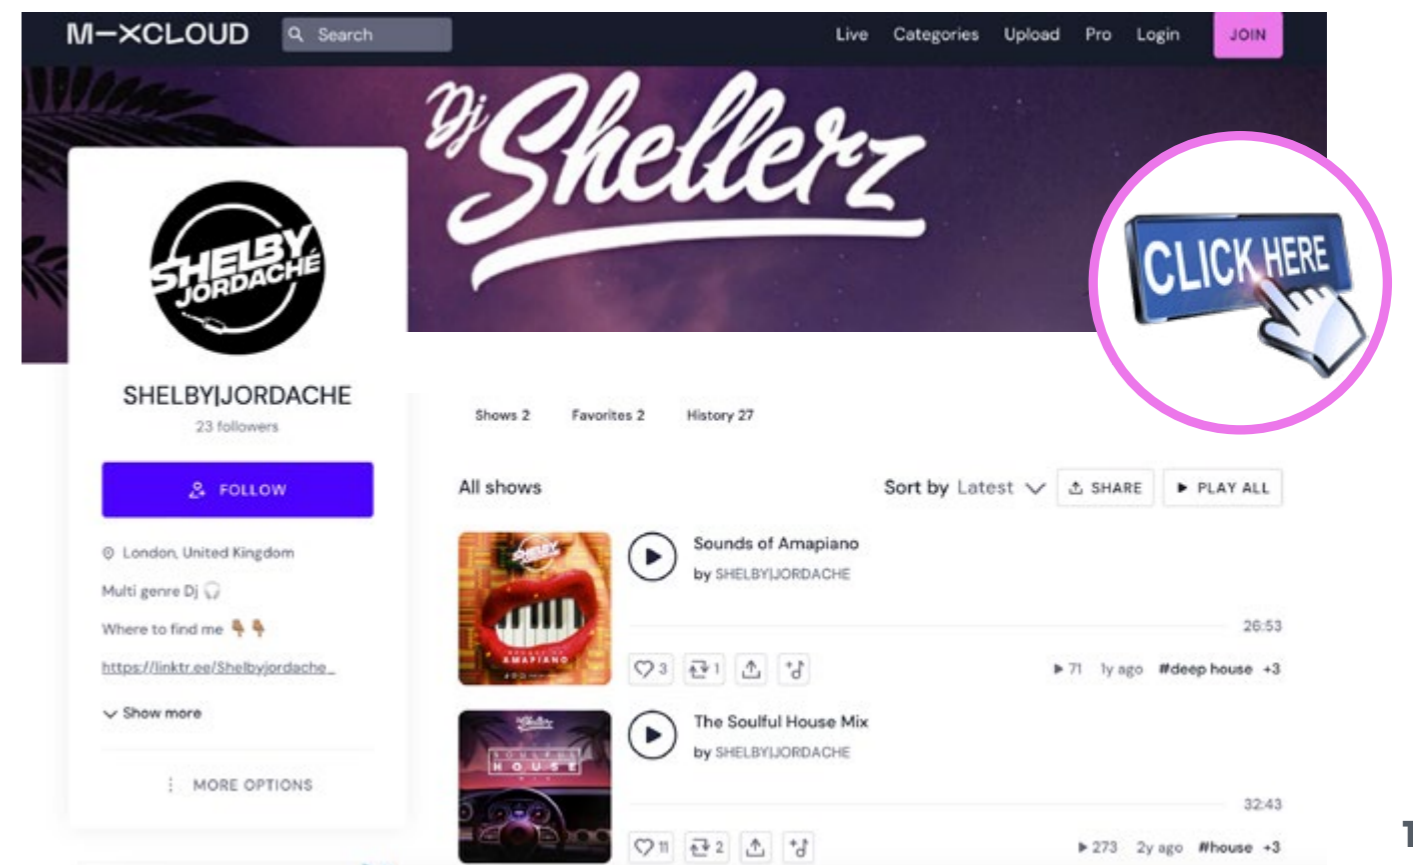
M—XCLOUD Search

Live Categories Upload Pro Login JOIN

Dj Shellerz

CLICK HERE

SHELBY JORDACHÉ

SHELBY|JORDACHE

23 followers

FOLLOW

London, United Kingdom

Multi genre Dj 🎧

Where to find me 👇👇

https://linktr.ee/Shelbyjordache_

Show more

MORE OPTIONS

Shows 2 Favorites 2 History 27

All shows

Sort by Latest

SHARE

PLAY ALL

Sounds of Amapiano

by SHELBY|JORDACHE

26:53

3 1

71 1y ago #deep house +3

The Soulful House Mix

by SHELBY|JORDACHE

32:43

11 2

273 2y ago #house +3

1